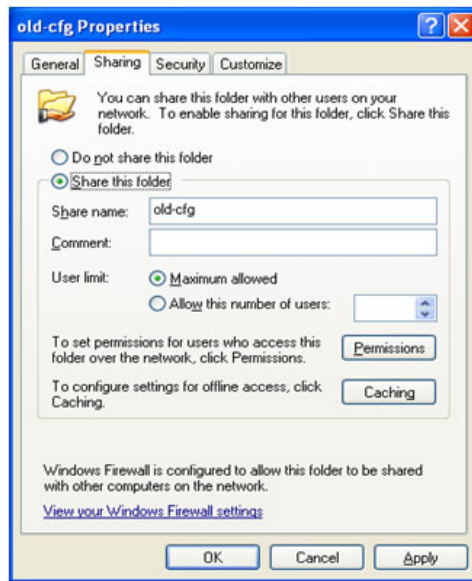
old-cfg Properties

General | Sharing | Security | Customize

You can share this folder with other users on your network. To enable sharing for this folder, click Share this folder.

Do not share this folder

Share this folder

Share name: old-cfg

Comment:

User limit: Maximum allowed

Allow this number of users:

To set permissions for users who access this folder over the network, click Permissions.

Permissions

To configure settings for offline access, click Caching.

Caching

Windows Firewall is configured to allow this folder to be shared with other computers on the network.

View your Windows Firewall settings

OK | Cancel | Apply